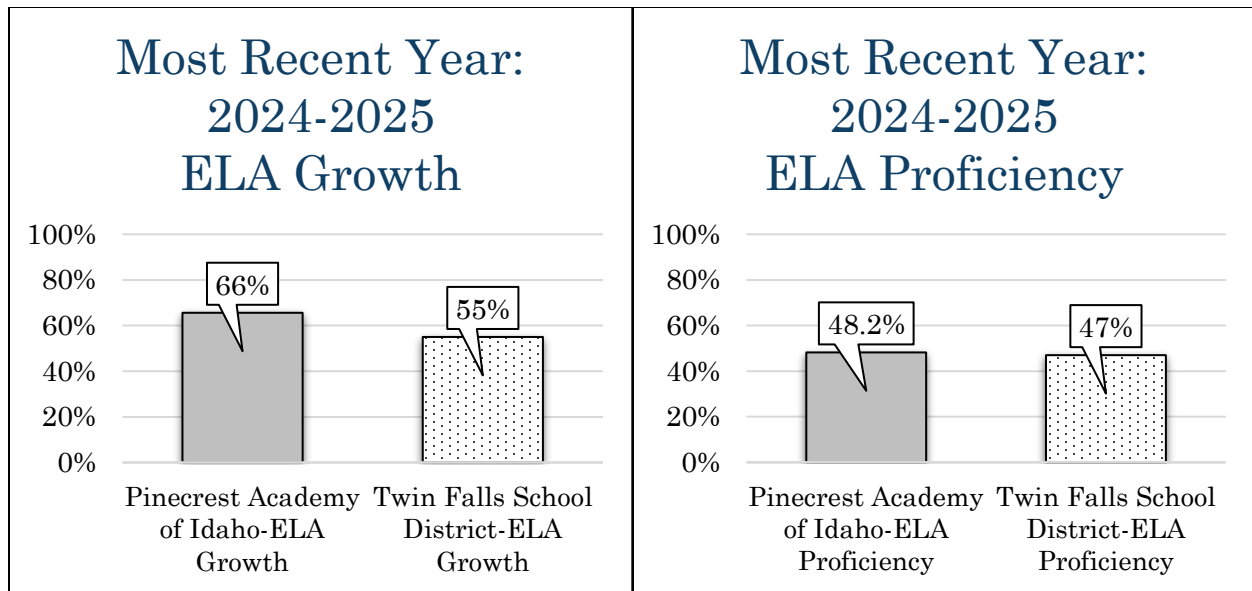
Most Recent Year: 2024-2025 ELA Growth

100%
80%
60%
40%
20%
0%

66%
55%

Pinecrest Academy of Idaho-ELA Growth
Twin Falls School District-ELA Growth

Most Recent Year: 2024-2025 ELA Proficiency

100%
80%
60%
40%
20%
0%

48.2%
47%

Pinecrest Academy of Idaho-ELA Proficiency
Twin Falls School District-ELA Proficiency